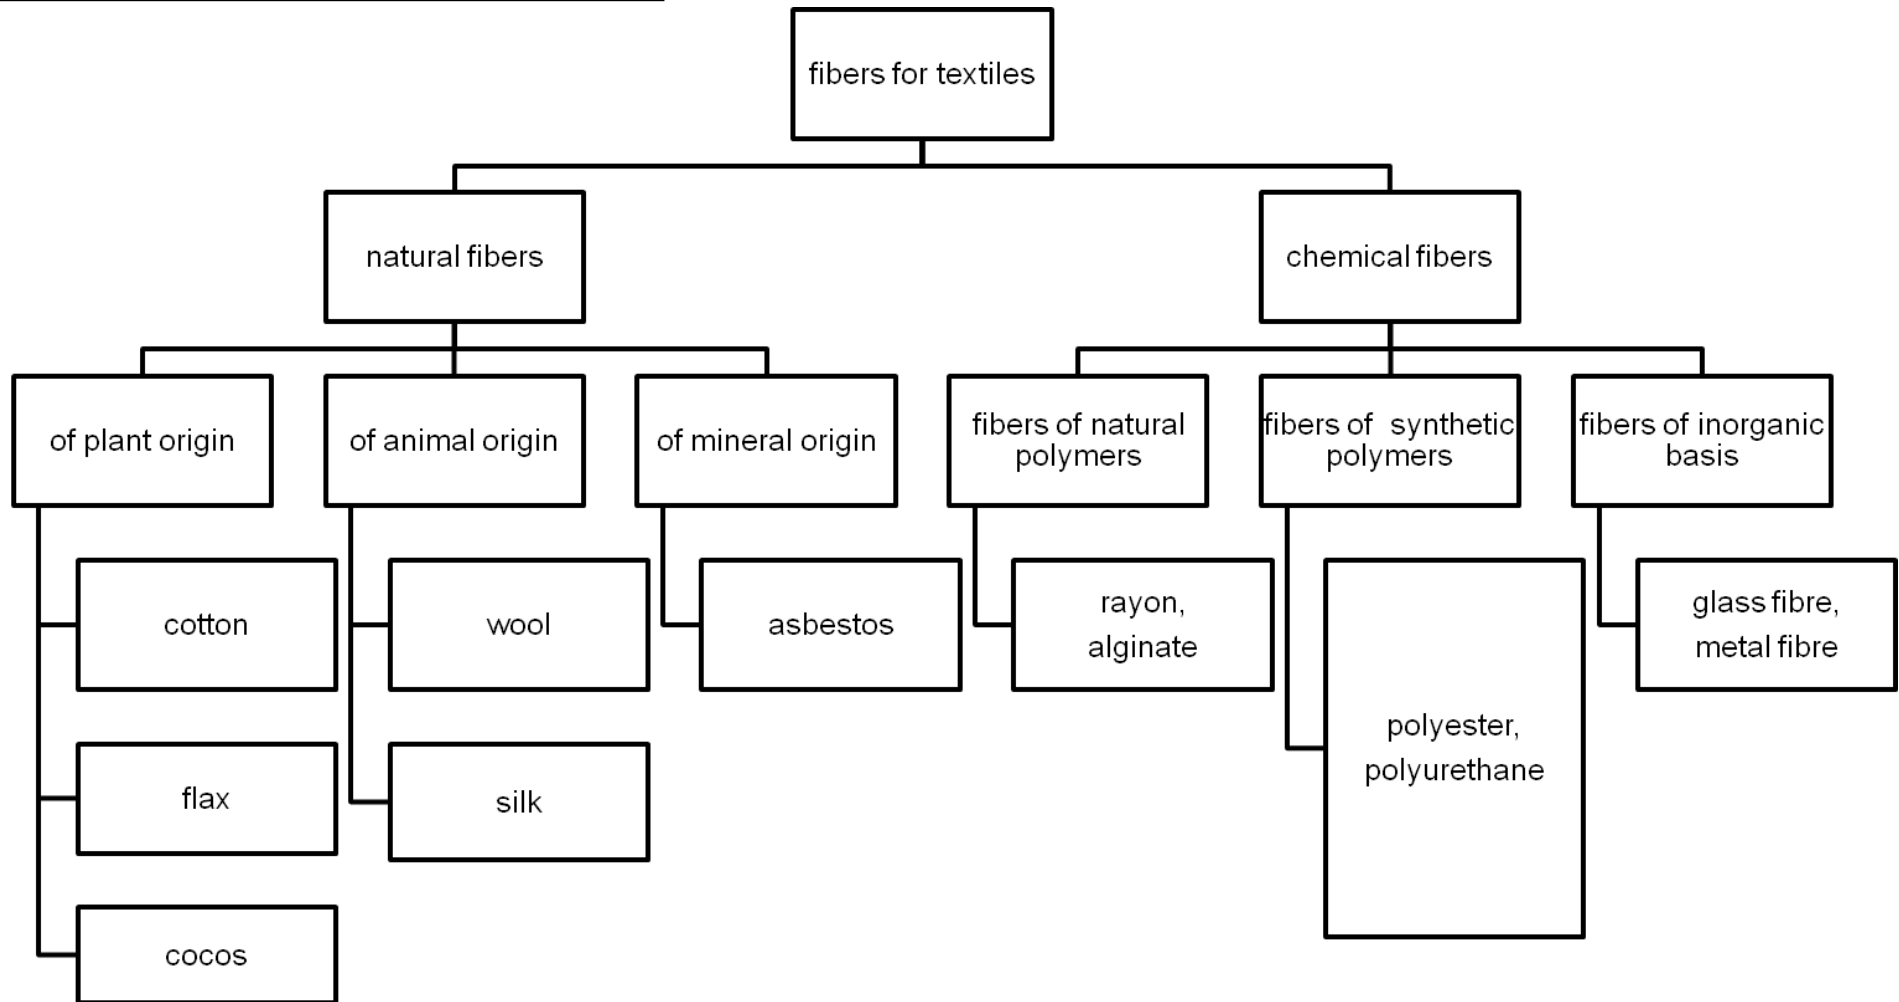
fibers for textiles

natural fibers

chemical fibers

of plant origin

of animal origin

of mineral origin

fibers of natural polymers

fibers of synthetic polymers

fibers of inorganic basis

cotton

flax

cocos

wool

silk

asbestos

rayon, alginate

polyester, polyurethane

glass fibre, metal fibre